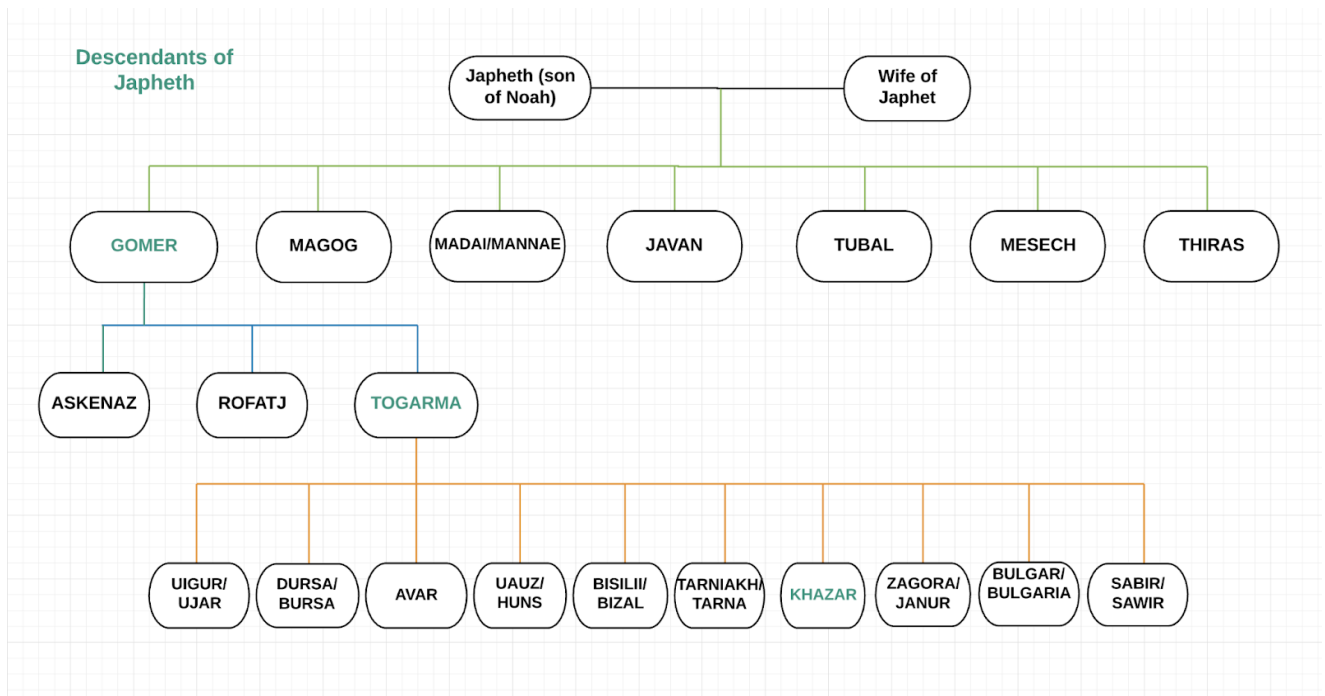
Descendants of Japheth

Japheth (son of Noah)

Wife of Japhet

GOMER

MAGOG

MADAI/MANNAE

JAVAN

TUBAL

MESECH

THIRAS

ASKENAZ

ROFATJ

TOGARMA

UIGUR/ UJAR

DURSA/ BURSA

AVAR

UAUZ/ HUNS

BISILII/ BIZAL

TARNIAKH/ TARNA

KHAZAR

ZAGORA/ JANUR

BULGAR/ BULGARIA

SABIR/ SAWIR